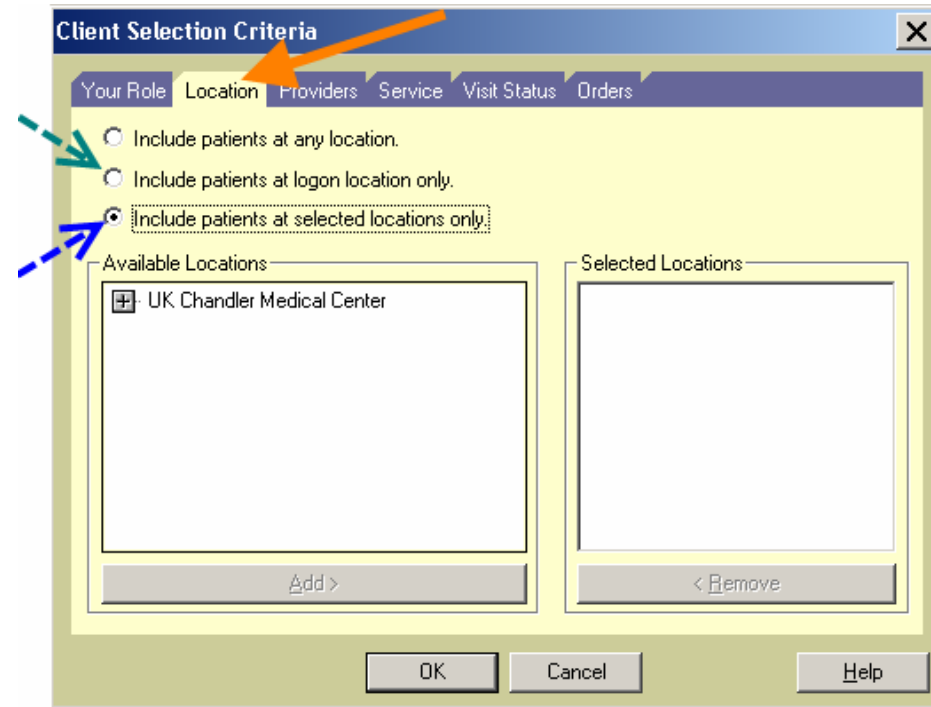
Client Selection Criteria

X

Your Role Location Providers Service Visit Status Orders

Include patients at any location.

Include patients at logon location only.

Include patients at selected locations only.

Available Locations

UK Chandler Medical Center

Selected Locations

Add >

< Remove

OK

Cancel

Help